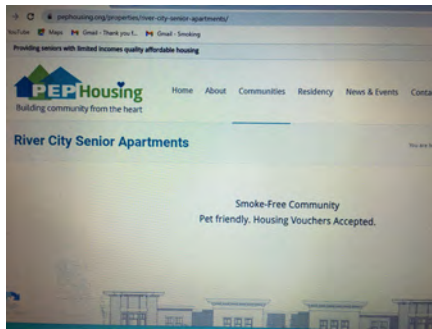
pephousing.org/properties/river-city-senior-apartments/

YouTube Maps Gmail - Thank you f... Gmail - Smoking

Providing seniors with limited incomes quality affordable housing

PEP Housing
Building community from the heart

Home About Communities Residency News & Events Conta

River City Senior Apartments

You are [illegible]

Smoke-Free Community
Pet friendly. Housing Vouchers Accepted.